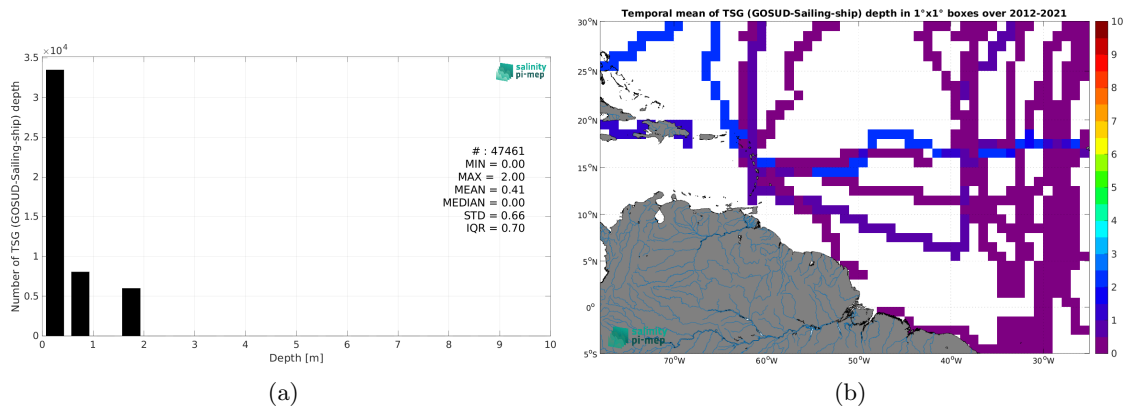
$\times 10^4$

salinity pi-mep

Number of TSG (GOSUD-Sailing-ship) depth

3.5
3
2.5
2
1.5
1
0.5
0

# : 47461
MIN = 0.00
MAX = 2.00
MEAN = 0.41
MEDIAN = 0.00
STD = 0.66
IQR = 0.70

0 1 2 3 4 5 6 7 8 9 10
Depth [m]

(a)

Temporal mean of TSG (GOSUD-Sailing-ship) depth in 1°x1° boxes over 2012-2021

30°N
25°N
20°N
15°N
10°N
5°N
0°
5°S

70°W 60°W 50°W 40°W 30°W

salinity pi-mep

10
9
8
7
6
5
4
3
2
1
0

(b)